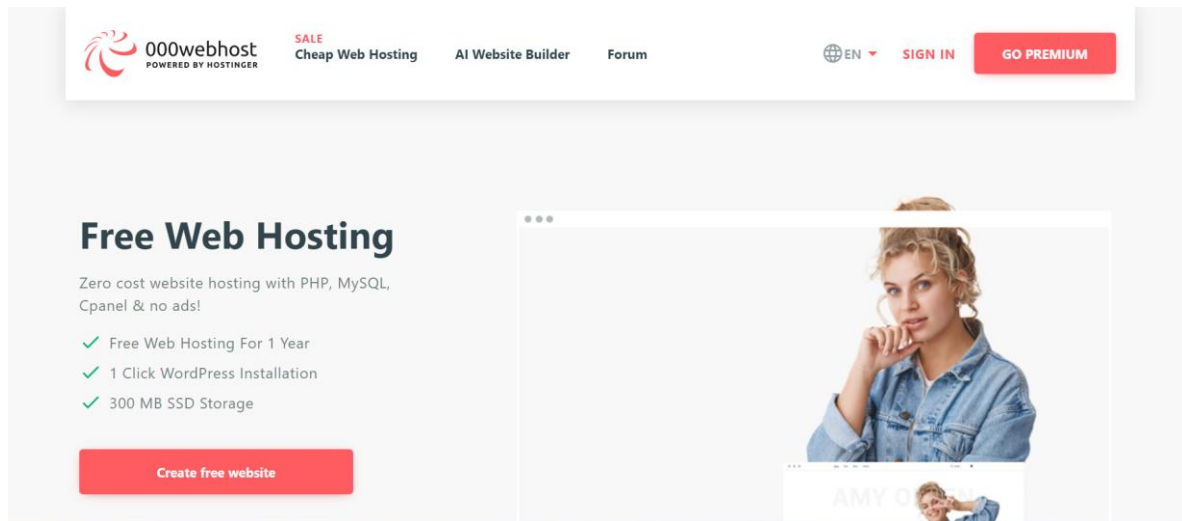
000webhost
POWERED BY HOSTINGER

SALE
Cheap Web Hosting

AI Website Builder

Forum

EN

SIGN IN

GO PREMIUM

Free Web Hosting

Zero cost website hosting with PHP, MySQL, Cpanel & no ads!

Free Web Hosting For 1 Year

1 Click WordPress Installation

300 MB SSD Storage

Create free website

AMY O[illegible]